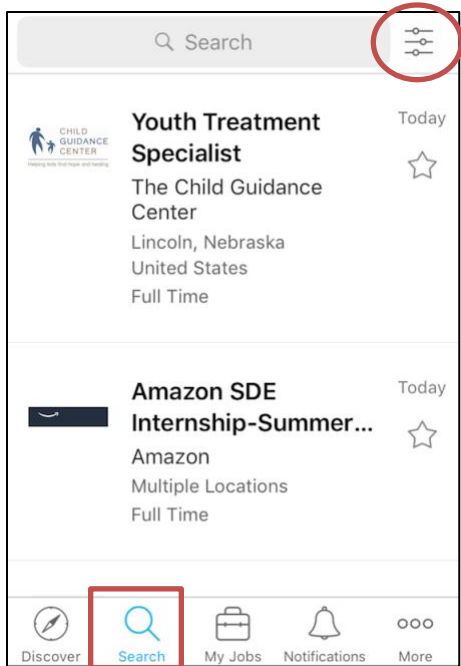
Search

CHILD GUIDANCE CENTER
Helping kids find hope and healing

Youth Treatment Specialist
The Child Guidance Center
Lincoln, Nebraska
United States
Full Time

Today

Amazon SDE Internship-Summer...
Amazon
Multiple Locations
Full Time

Today

Discover
Search
My Jobs
Notifications
More